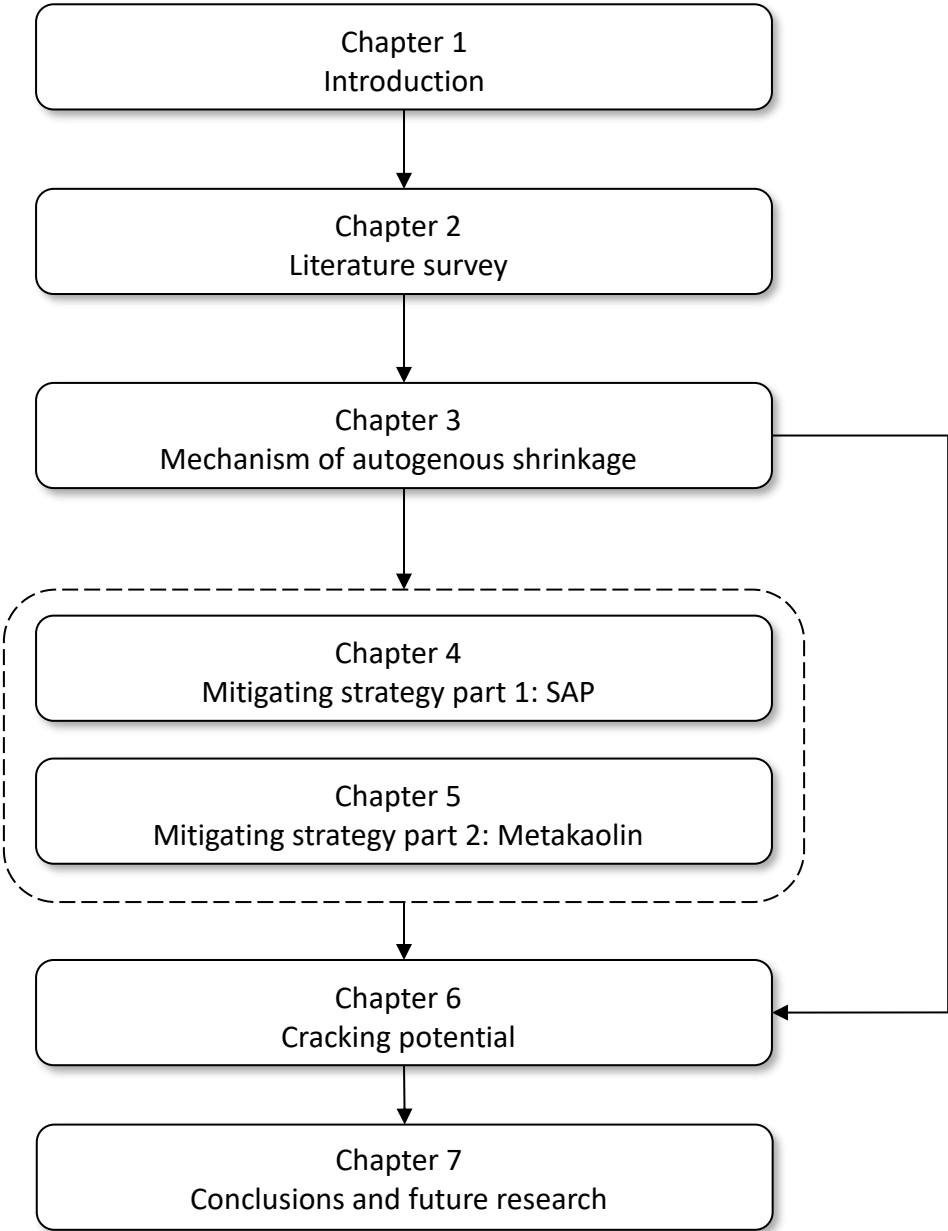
Chapter 1
Introduction

Chapter 2
Literature survey

Chapter 3
Mechanism of autogenous shrinkage

Chapter 4
Mitigating strategy part 1: SAP

Chapter 5
Mitigating strategy part 2: Metakaolin

Chapter 6
Cracking potential

Chapter 7
Conclusions and future research